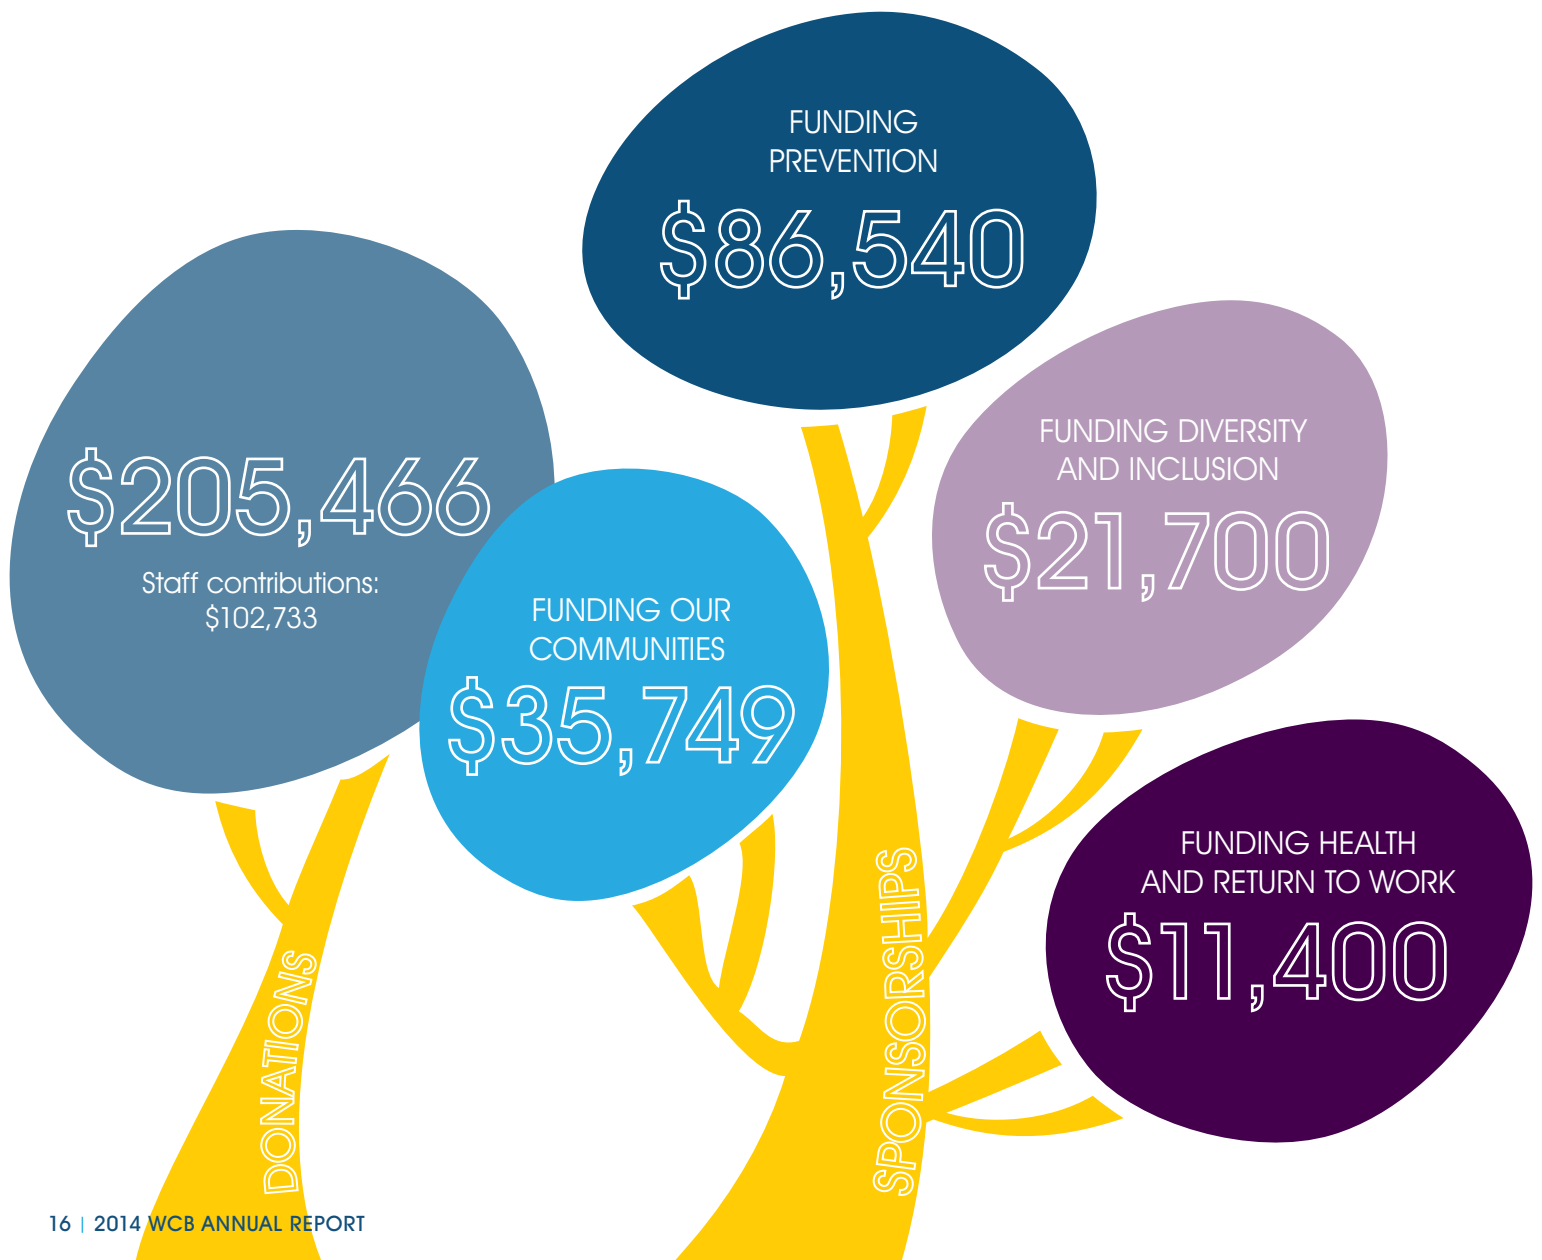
FUNDING PREVENTION
$86,540

$205,466
Staff contributions: $102,733

FUNDING DIVERSITY AND INCLUSION
$21,700

FUNDING OUR COMMUNITIES
$35,749

FUNDING HEALTH AND RETURN TO WORK
$11,400

DONATIONS

SPONSORSHIPS

16 | 2014 WCB ANNUAL REPORT